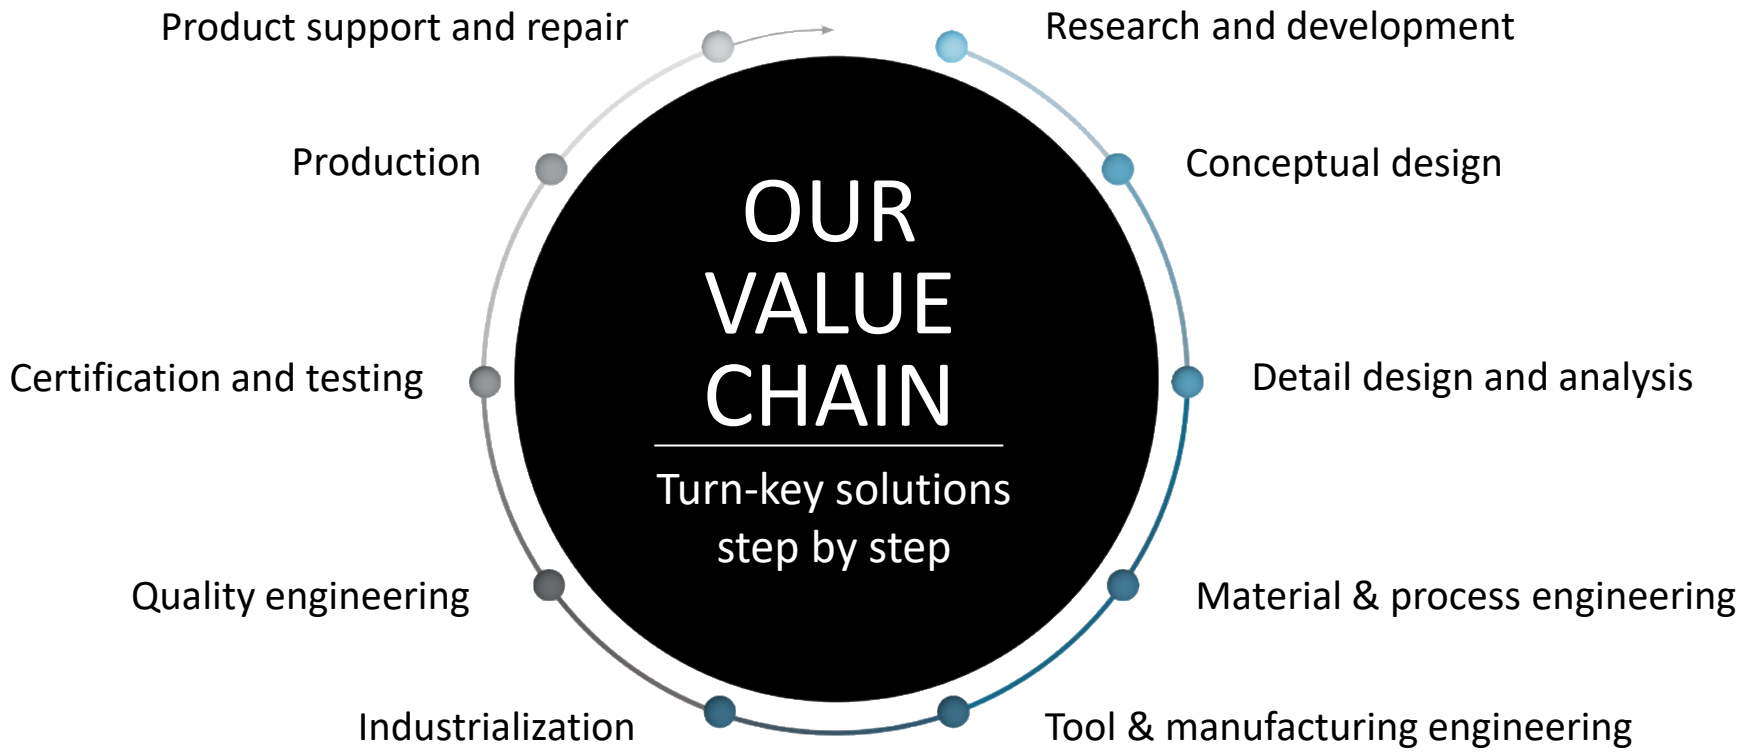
OUR VALUE CHAIN

Turn-key solutions step by step

Research and development

Conceptual design

Detail design and analysis

Material & process engineering

Tool & manufacturing engineering

Industrialization

Quality engineering

Certification and testing

Production

Product support and repair